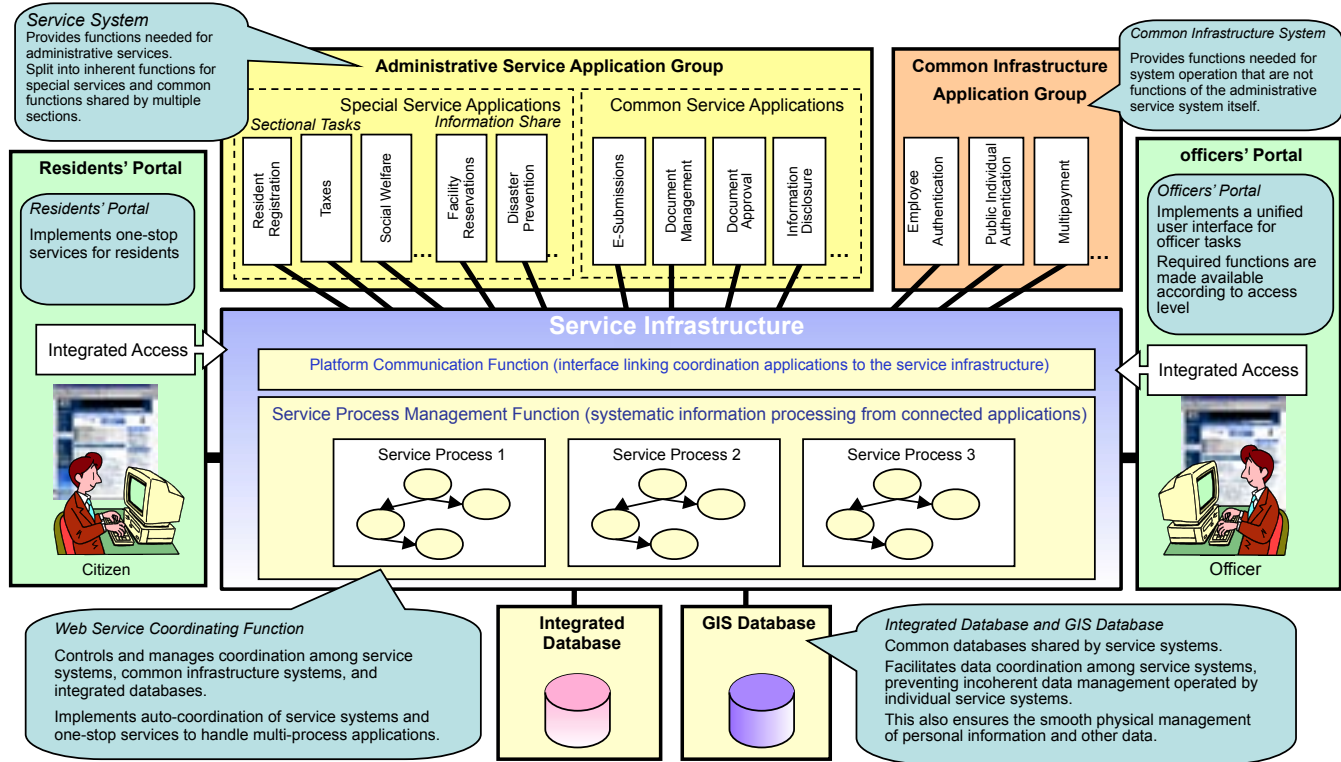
Service System
Provides functions needed for administrative services.
Split into inherent functions for special services and common functions shared by multiple sections.

Administrative Service Application Group

Special Service Applications
Sectional Tasks
Information Share
Resident Registration
Taxes
Social Welfare
…
Facility Reservations
Disaster Prevention

Common Service Applications
E-Submissions
Document Management
Document Approval
Information Disclosure
…

Common Infrastructure Application Group
Employee Authentication
Public Individual Authentication
Multipayment
…

Common Infrastructure System
Provides functions needed for system operation that are not functions of the administrative service system itself.

Residents' Portal
Residents' Portal
Implements one-stop services for residents
Integrated Access
Citizen

officers' Portal
Officers' Portal
Implements a unified user interface for officer tasks
Required functions are made available according to access level
Integrated Access
Officer

Service Infrastructure
Platform Communication Function (interface linking coordination applications to the service infrastructure)
Service Process Management Function (systematic information processing from connected applications)
Service Process 1
Service Process 2
Service Process 3

Integrated Database
GIS Database

Web Service Coordinating Function
Controls and manages coordination among service systems, common infrastructure systems, and integrated databases.
Implements auto-coordination of service systems and one-stop services to handle multi-process applications.

Integrated Database and GIS Database
Common databases shared by service systems.
Facilitates data coordination among service systems, preventing incoherent data management operated by individual service systems.
This also ensures the smooth physical management of personal information and other data.